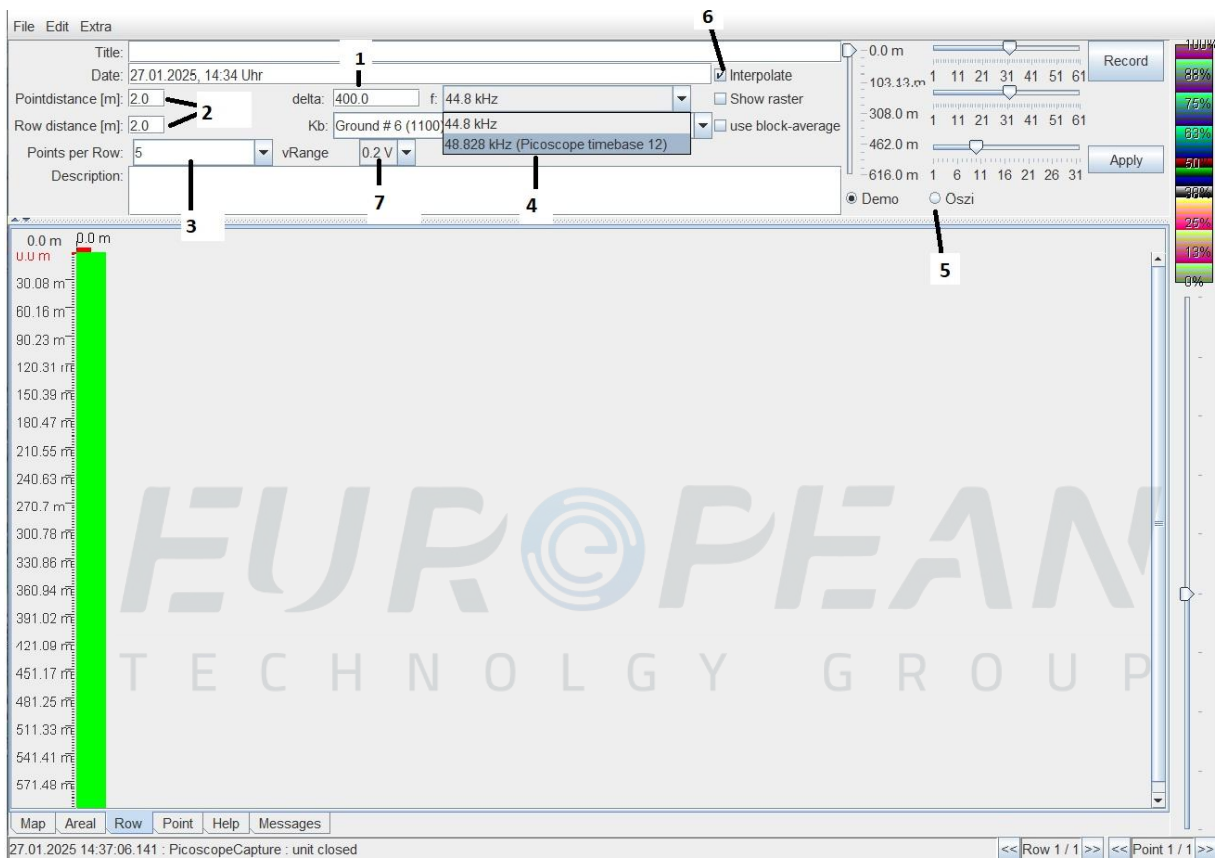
File Edit Extra

Title:
Date: 27.01.2025, 14:34 Uhr
Pointdistance [m]: 2.0
Row distance [m]: 2.0
Points per Row: 5
Description:

1
delta: 400.0
f: 44.8 kHz
Kb: Ground # 6 (1100)
44.8 kHz
48.828 kHz (Picoscope timebase 12)
vRange 0.2 V

2
3
7
4

6
Interpolate
Show raster
use block-average

0.0 m
103.13 m
308.0 m
462.0 m
616.0 m
1 11 21 31 41 51 61
1 11 21 31 41 51 61
1 6 11 16 21 26 31

Record
Apply

Demo
Oszi
5

100%
88%
75%
63%
50
38%
25%
13%
0%

0.0 m
0.0 m
0.0 m
30.08 m
60.16 m
90.23 m
120.31 m
150.39 m
180.47 m
210.55 m
240.63 m
270.7 m
300.78 m
330.86 m
360.94 m
391.02 m
421.09 m
451.17 m
481.25 m
511.33 m
541.41 m
571.48 m

EUROPEAN
TECHNOLOGY GROUP

Map | Areal | Row | Point | Help | Messages

27.01.2025 14:37:06.141 : PicoscopeCapture : unit closed
<< Row 1 / 1 >> << Point 1 / 1 >>